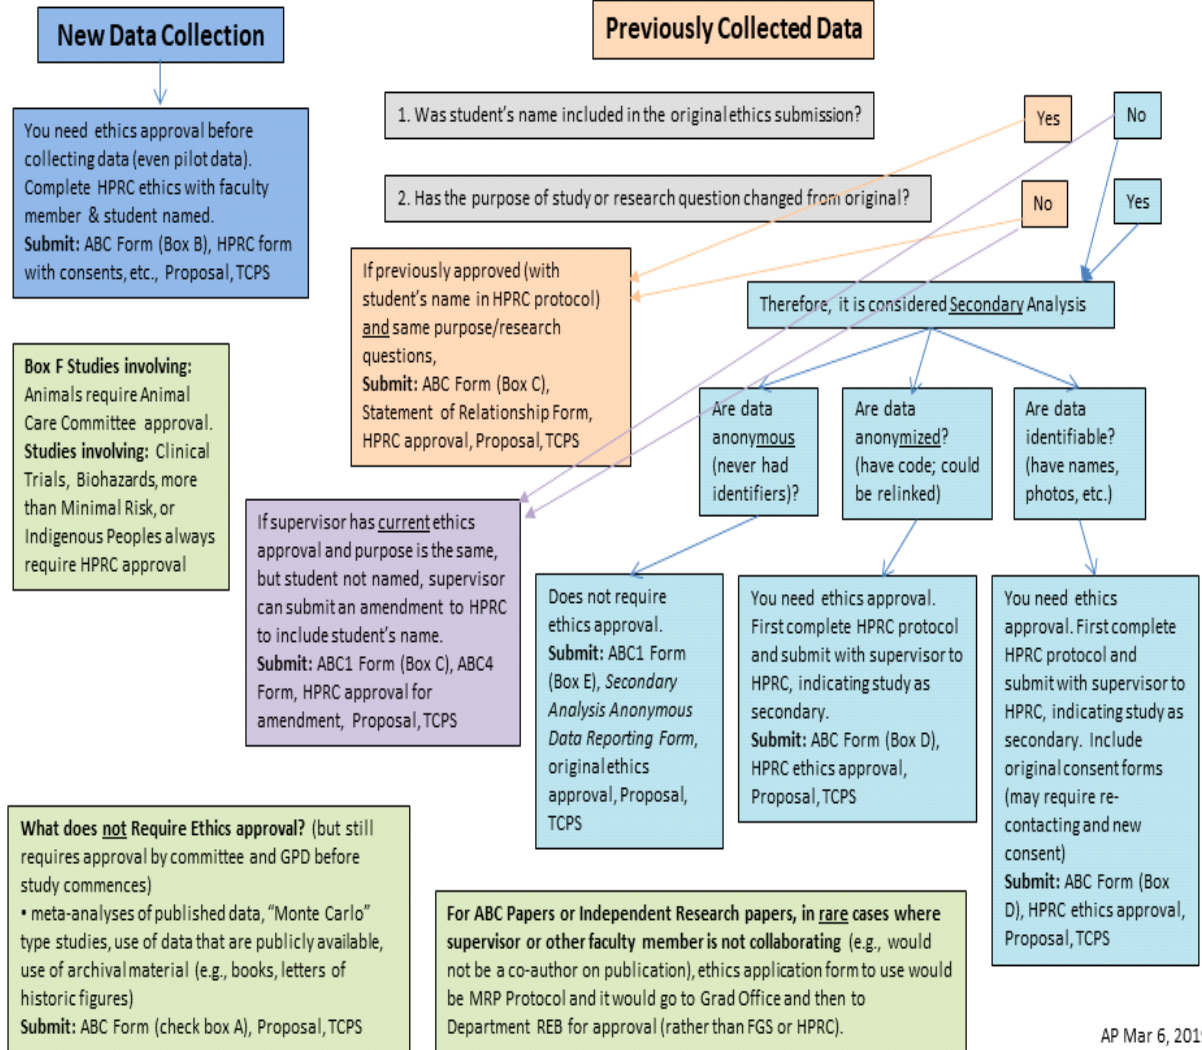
New Data Collection

You need ethics approval before collecting data (even pilot data). Complete HPRC ethics with faculty member & student named.
**Submit:** ABC Form (Box B), HPRC form with consents, etc., Proposal, TCPS

Box F Studies involving: Animals require Animal Care Committee approval.
Studies involving: Clinical Trials, Biohazards, more than Minimal Risk, or Indigenous Peoples always require HPRC approval

Previously Collected Data

1. Was student's name included in the original ethics submission?

Yes

No

2. Has the purpose of study or research question changed from original?

No

Yes

If previously approved (with student's name in HPRC protocol) and same purpose/research questions,
**Submit:** ABC Form (Box C), Statement of Relationship Form, HPRC approval, Proposal, TCPS

Therefore, it is considered Secondary Analysis

If supervisor has current ethics approval and purpose is the same, but student not named, supervisor can submit an amendment to HPRC to include student's name.
**Submit:** ABC1 Form (Box C), ABC4 Form, HPRC approval for amendment, Proposal, TCPS

Are data anonymous (never had identifiers)?

Are data anonymized? (have code; could be relinked)

Are data identifiable? (have names, photos, etc.)

Does not require ethics approval.
**Submit:** ABC1 Form (Box E), *Secondary Analysis Anonymous Data Reporting Form*, original ethics approval, Proposal, TCPS

You need ethics approval. First complete HPRC protocol and submit with supervisor to HPRC, indicating study as secondary.
**Submit:** ABC Form (Box D), HPRC ethics approval, Proposal, TCPS

You need ethics approval. First complete HPRC protocol and submit with supervisor to HPRC, indicating study as secondary. Include original consent forms (may require re-contacting and new consent)
**Submit:** ABC Form (Box D), HPRC ethics approval, Proposal, TCPS

What does not Require Ethics approval? (but still requires approval by committee and GPD before study commences)
• meta-analyses of published data, "Monte Carlo" type studies, use of data that are publicly available, use of archival material (e.g., books, letters of historic figures)
**Submit:** ABC Form (check box A), Proposal, TCPS

For ABC Papers or Independent Research papers, in rare cases where supervisor or other faculty member is not collaborating (e.g., would not be a co-author on publication), ethics application form to use would be MRP Protocol and it would go to Grad Office and then to Department REB for approval (rather than FGS or HPRC).

AP Mar 6, 201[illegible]